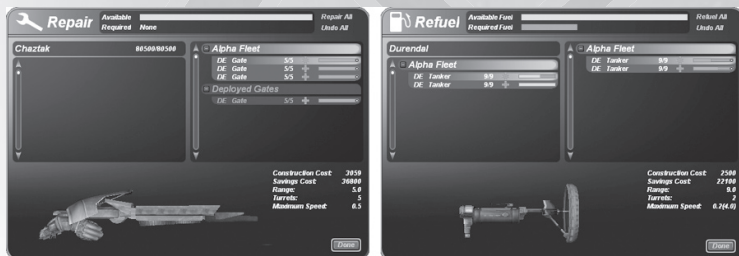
Repair
Available
Required None
Repair All
Undo All

Chaztak 80500/80500

Alpha Fleet
DE Gate 5/5
DE Gate 5/5
DE Gate 5/5

Deployed Gates
DE Gate 5/5

Construction Cost: 3050
Savings Cost: 36800
Range: 5.0
Turrets: 5
Maximum Speed: 0.5

Done

Refuel
Available Fuel
Required Fuel
Refuel All
Undo All

Durendal

Alpha Fleet
DE Tanker 9/9
DE Tanker 9/9

Alpha Fleet
DE Tanker 9/9
DE Tanker 9/9

Construction Cost: 2500
Savings Cost: 22100
Range: 9.0
Turrets: 2
Maximum Speed: 0.2(4.0)

Done